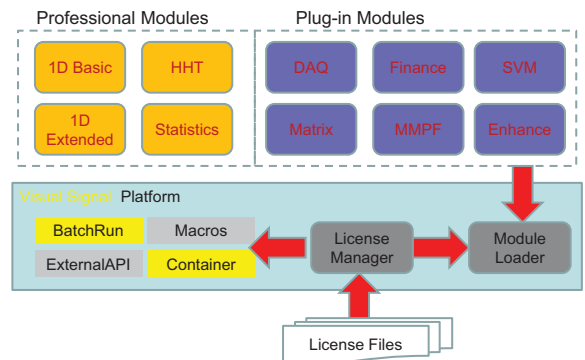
Professional Modules

1D Basic

HHT

1D Extended

Statistics

Plug-in Modules

DAQ

Finance

SVM

Matrix

MMPF

Enhance

Visual Signal Platform

BatchRun

Macros

ExternalAPI

Container

License Manager

Module Loader

License Files